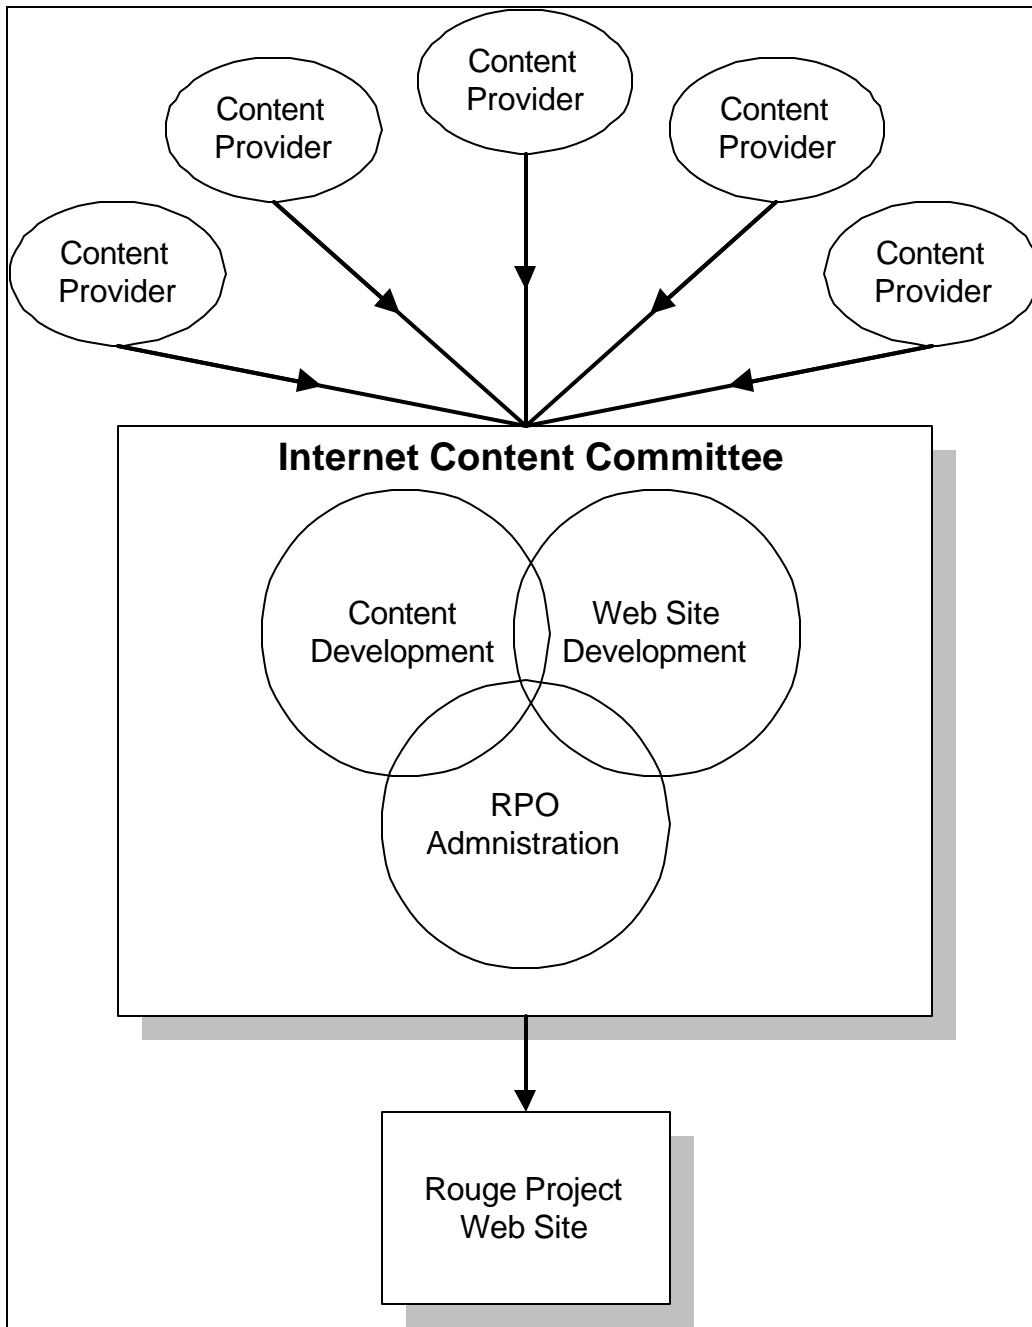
Content Provider

Content Provider

Content Provider

Content Provider

Content Provider

Internet Content Committee

Content Development

Web Site Development

RPO Admnistration

Rouge Project Web Site